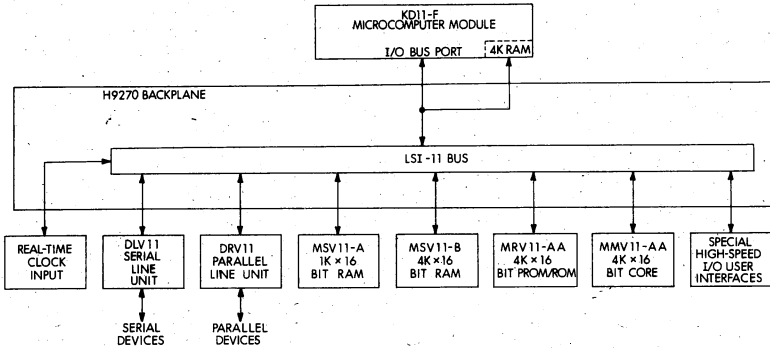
KD11-F
MICROCOMPUTER MODULE
I/O BUS PORT
4K RAM

H9270 BACKPLANE

LSI-11 BUS

REAL-TIME CLOCK INPUT

DLV11 SERIAL LINE UNIT

DRV11 PARALLEL LINE UNIT

MSV11-A 1K × 16 BIT RAM

MSV11-B 4K × 16 BIT RAM

MRV11-AA 4K × 16 BIT PROM/ROM

MMV11-AA 4K × 16 BIT CORE

SPECIAL HIGH-SPEED I/O USER INTERFACES

SERIAL DEVICES

PARALLEL DEVICES